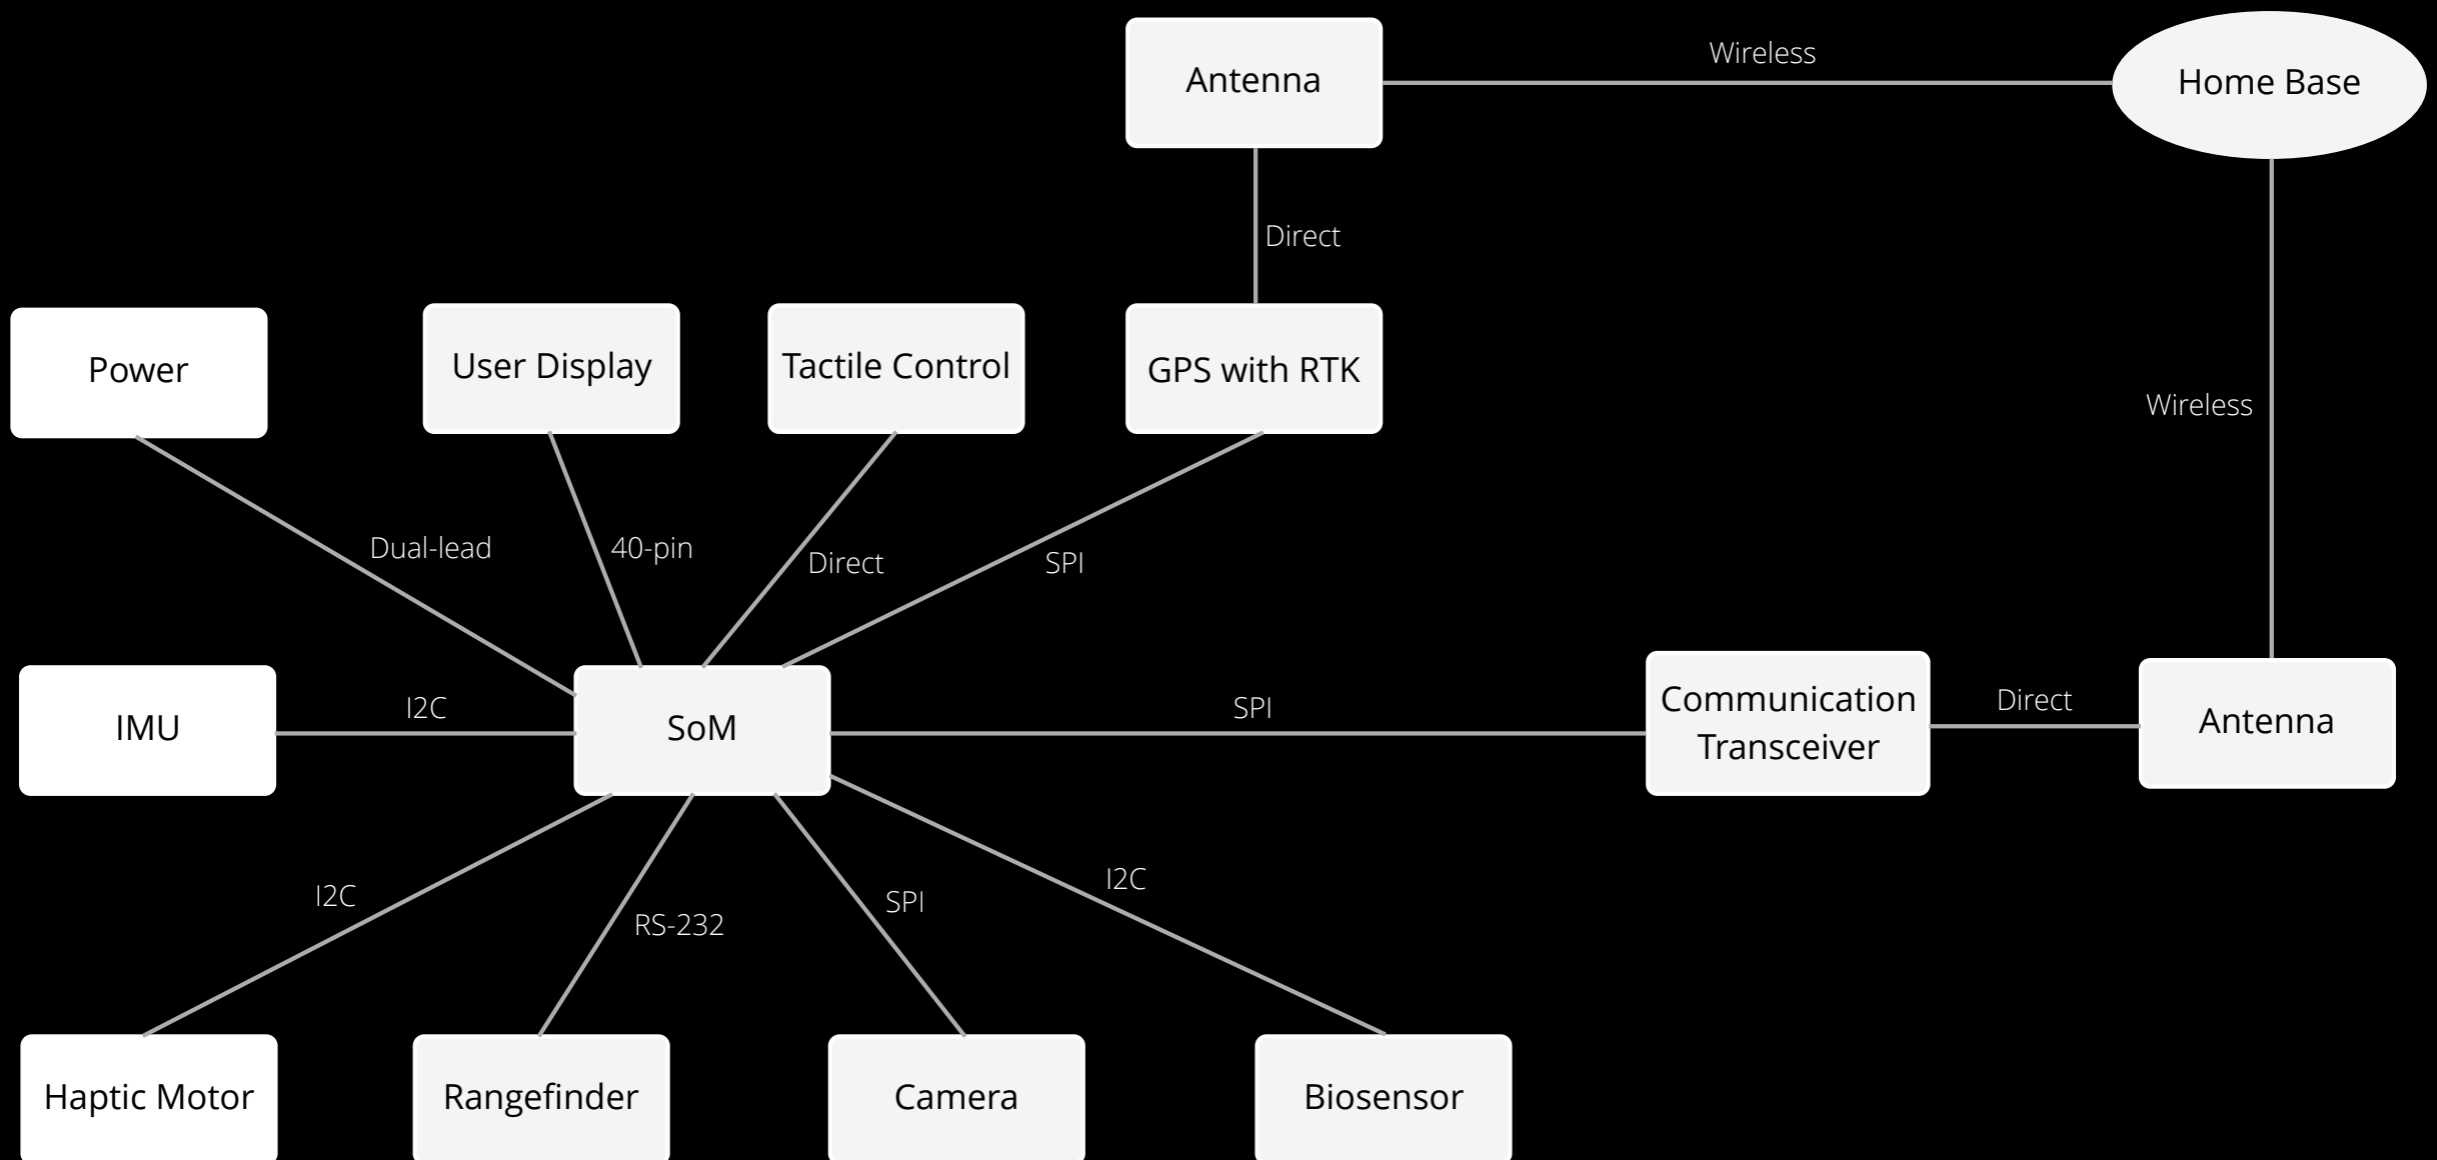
Antenna

Wireless

Home Base

Direct

Wireless

Power

User Display

Tactile Control

GPS with RTK

Dual-lead

40-pin

Direct

SPI

IMU

I2C

SoM

SPI

Communication Transceiver

Direct

Antenna

I2C

RS-232

SPI

I2C

Haptic Motor

Rangefinder

Camera

Biosensor